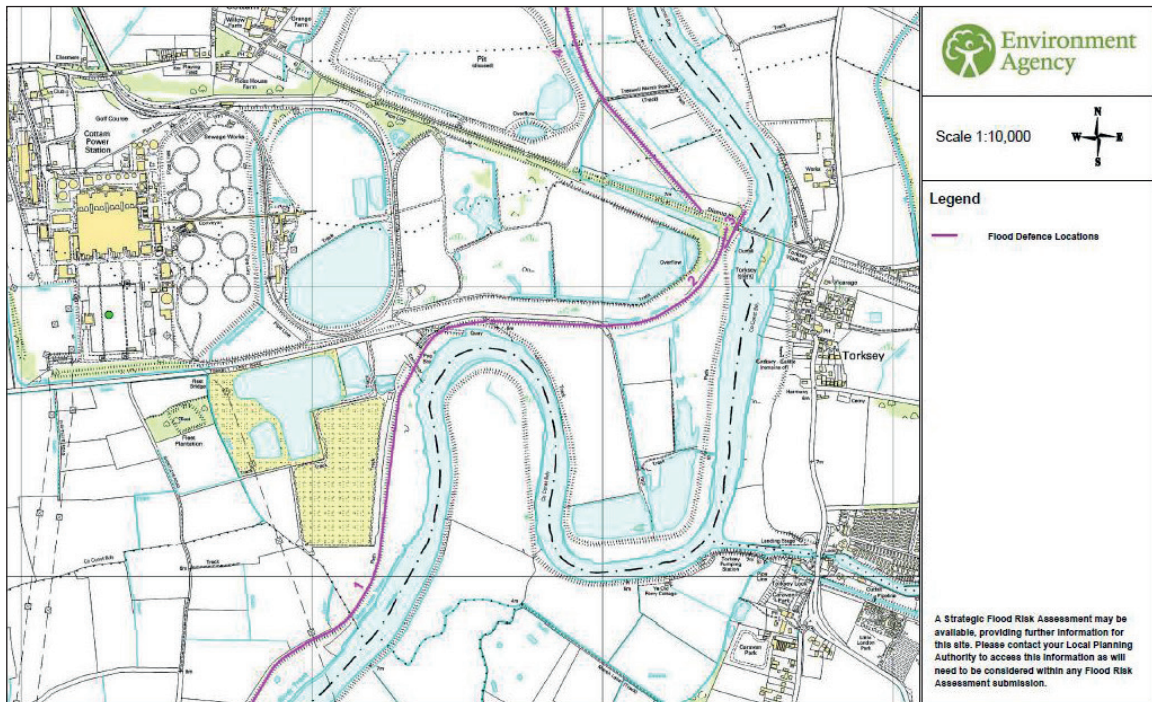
Environment Agency

Scale 1:10,000

N
W E
S

Legend

Flood Defence Locations

Willow Farm
Grange Farm
Pit
Cottam Power Station
Golf Course
Sewage Works
Conveyor
Toll House Farm
Overflow
Torksey
Torksey Lock
Caravan Park
Leading Bridge
Torksey Pumping Station
Plantation
Track
Works
Vicarage
Cemy

A Strategic Flood Risk Assessment may be available, providing further information for this site. Please contact your Local Planning Authority to access this information as will need to be considered within any Flood Risk Assessment submission.